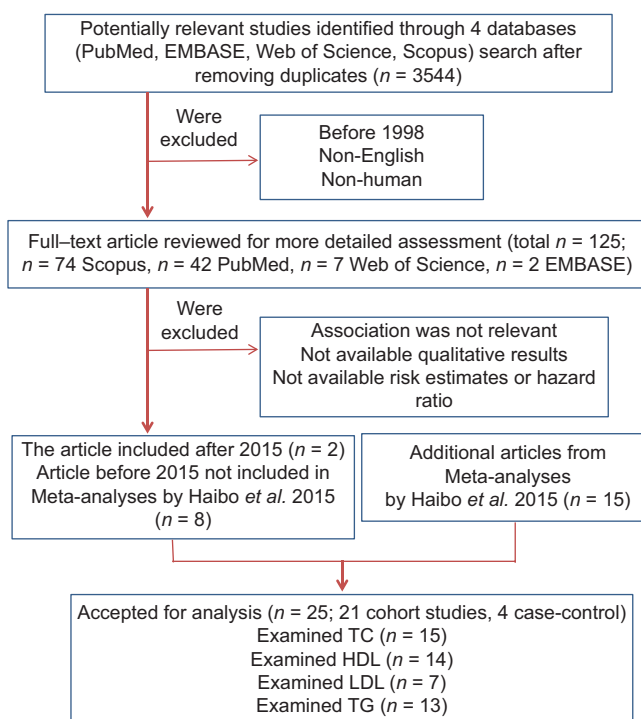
Potentially relevant studies identified through 4 databases (PubMed, EMBASE, Web of Science, Scopus) search after removing duplicates ($n$ = 3544)

Were excluded

Before 1998
Non-English
Non-human

Full–text article reviewed for more detailed assessment (total $n$ = 125; $n$ = 74 Scopus, $n$ = 42 PubMed, $n$ = 7 Web of Science, $n$ = 2 EMBASE)

Were excluded

Association was not relevant
Not available qualitative results
Not available risk estimates or hazard ratio

The article included after 2015 ($n$ = 2)
Article before 2015 not included in Meta-analyses by Haibo *et al.* 2015 ($n$ = 8)

Additional articles from Meta-analyses by Haibo *et al.* 2015 ($n$ = 15)

Accepted for analysis ($n$ = 25; 21 cohort studies, 4 case-control)
Examined TC ($n$ = 15)
Examined HDL ($n$ = 14)
Examined LDL ($n$ = 7)
Examined TG ($n$ = 13)